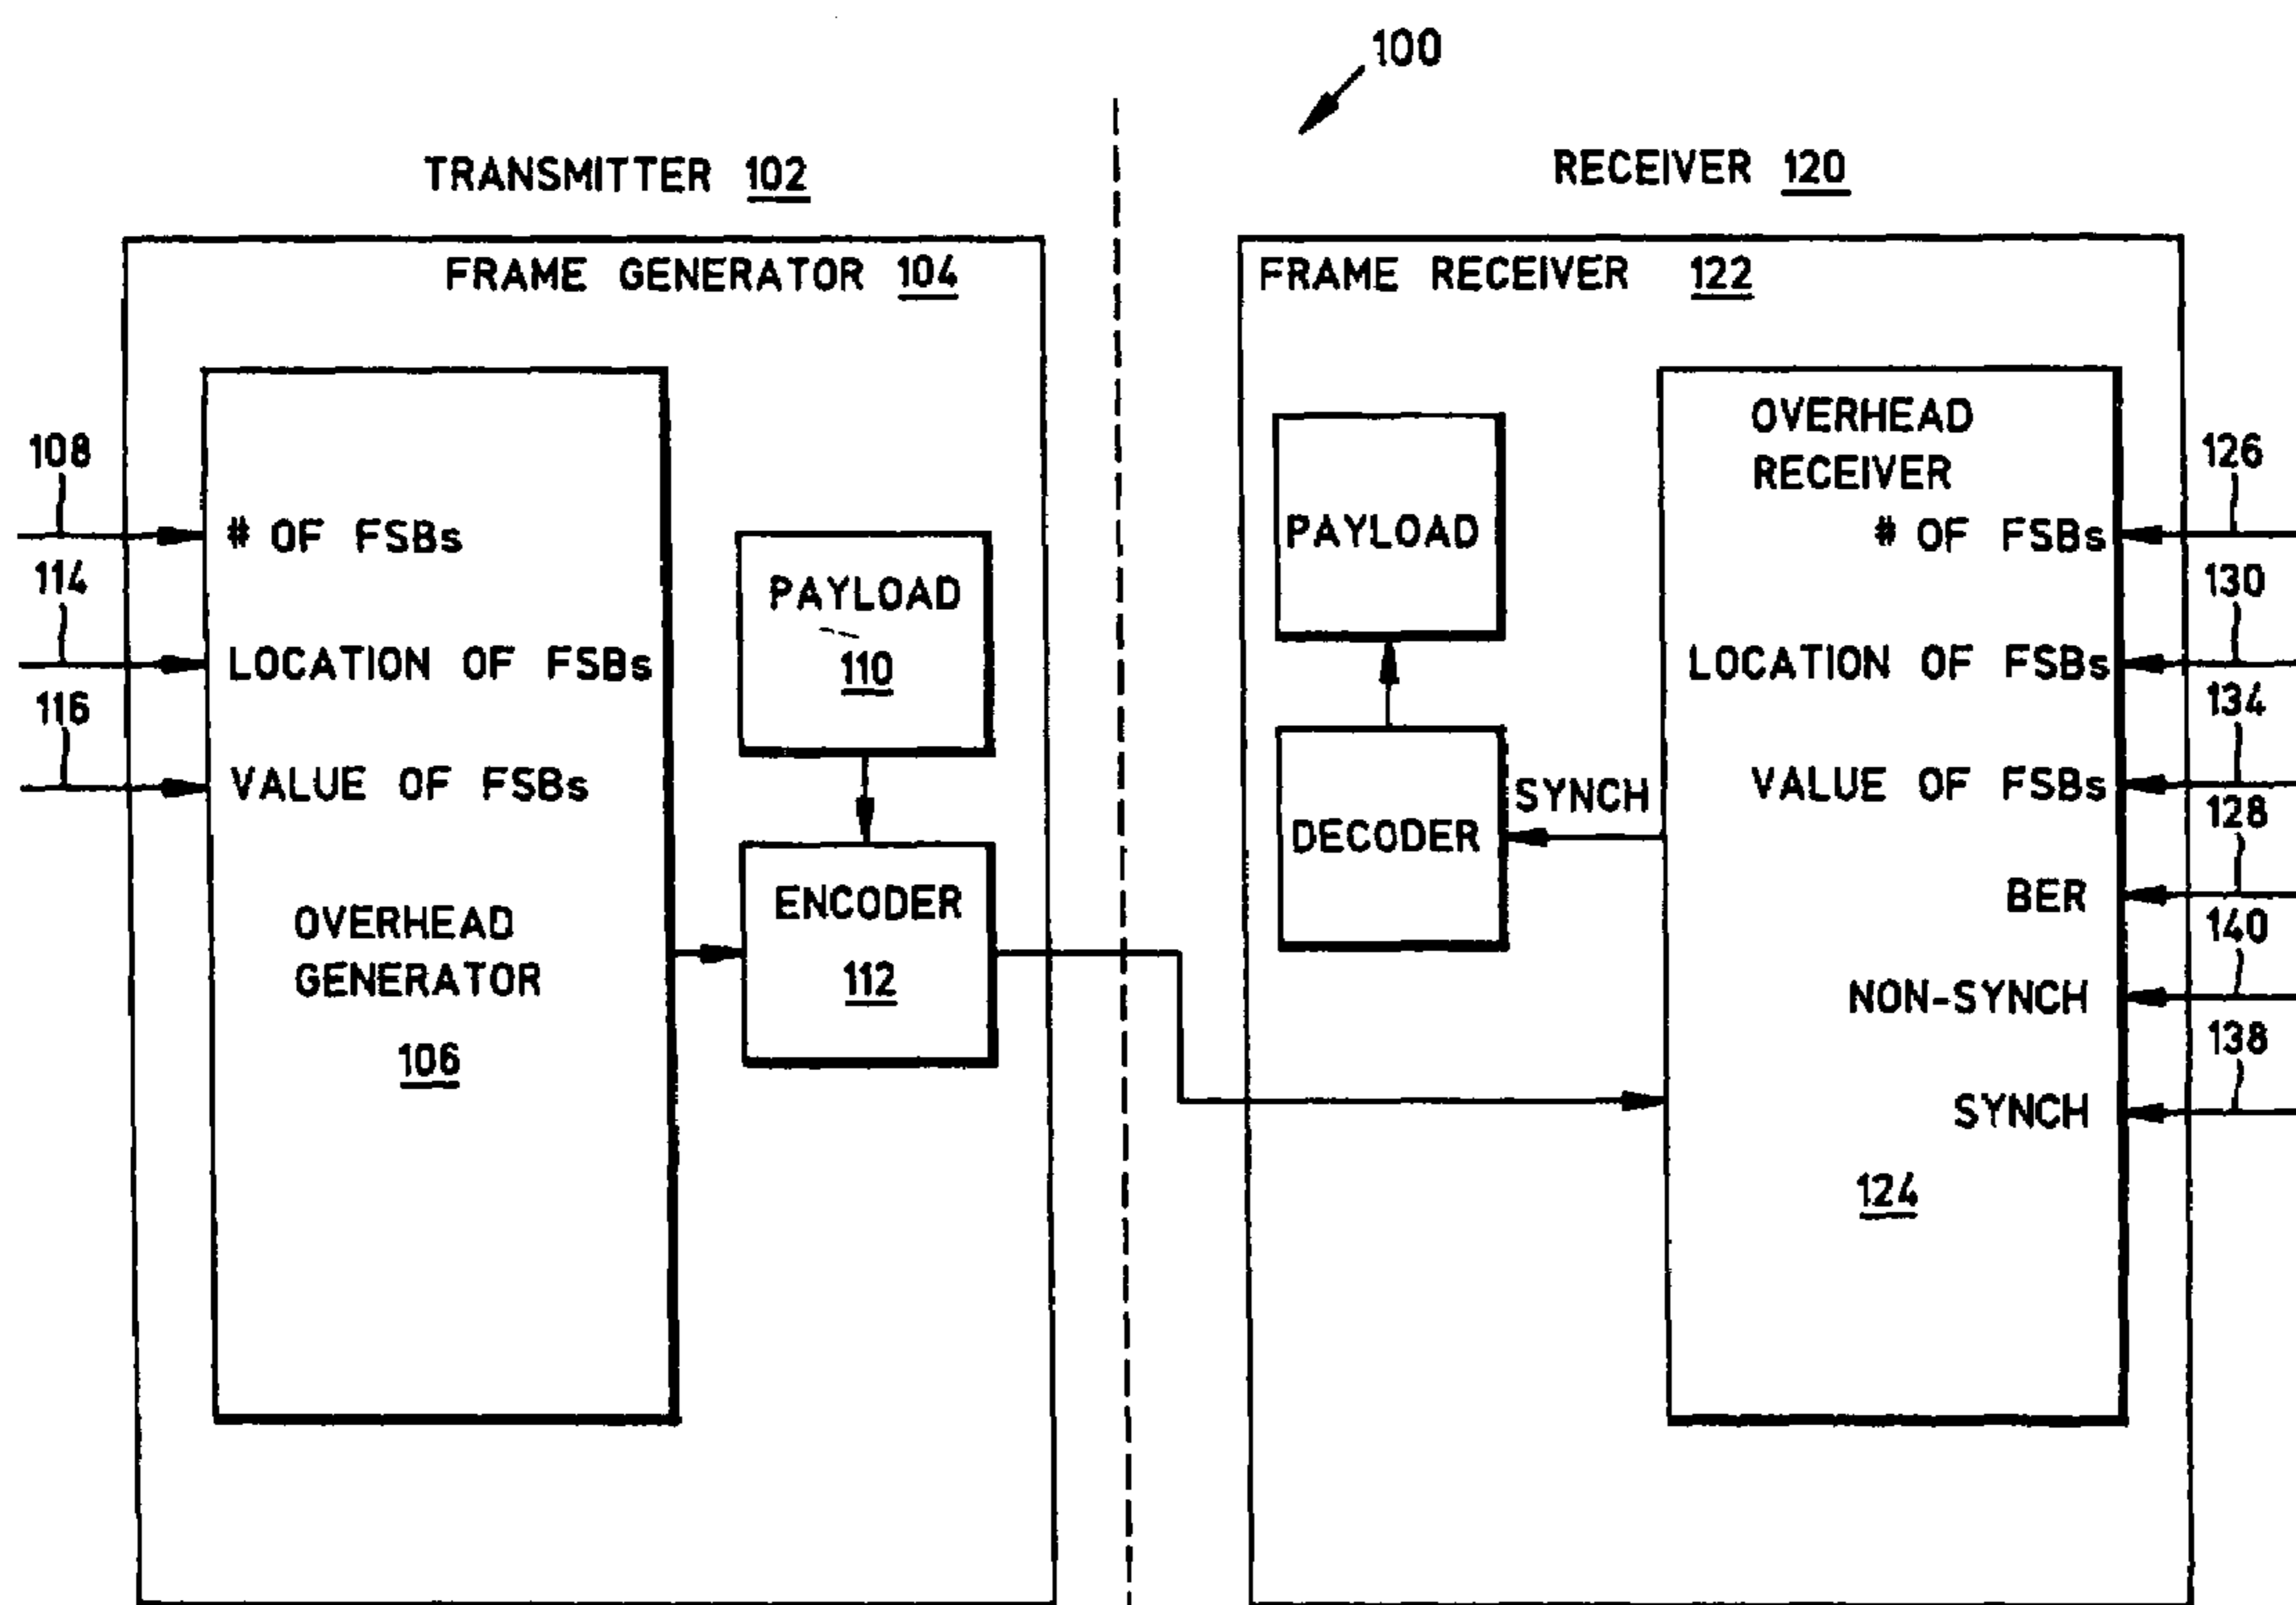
100

TRANSMITTER 102

RECEIVER 120

FRAME GENERATOR 104

FRAME RECEIVER 122

108

# OF FSBs

114

LOCATION OF FSBs

116

VALUE OF FSBs

OVERHEAD GENERATOR

106

PAYLOAD

110

ENCODER

112

PAYLOAD

DECODER

SYNCH

OVERHEAD RECEIVER

126

# OF FSBs

130

LOCATION OF FSBs

134

VALUE OF FSBs

128

BER

140

NON-SYNCH

138

SYNCH

124